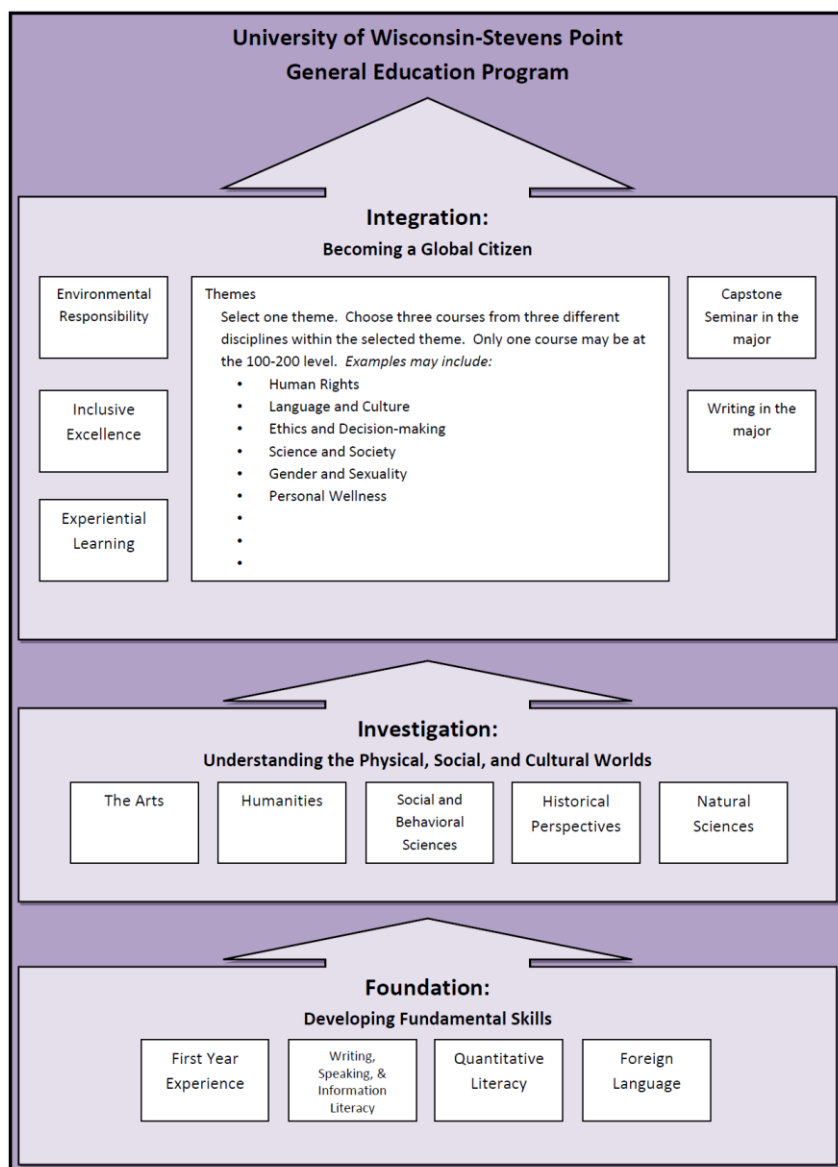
University of Wisconsin-Stevens Point
General Education Program

Integration:
Becoming a Global Citizen

Environmental Responsibility

Inclusive Excellence

Experiential Learning

Themes
Select one theme. Choose three courses from three different disciplines within the selected theme. Only one course may be at the 100-200 level. *Examples may include:*
- Human Rights
- Language and Culture
- Ethics and Decision-making
- Science and Society
- Gender and Sexuality
- Personal Wellness
-
-
-

Capstone Seminar in the major

Writing in the major

Investigation:
Understanding the Physical, Social, and Cultural Worlds

The Arts

Humanities

Social and Behavioral Sciences

Historical Perspectives

Natural Sciences

Foundation:
Developing Fundamental Skills

First Year Experience

Writing, Speaking, & Information Literacy

Quantitative Literacy

Foreign Language